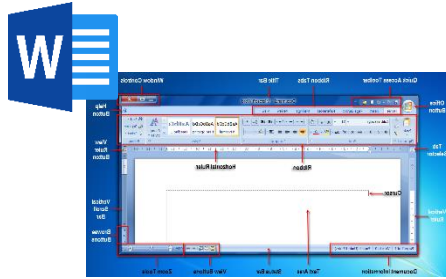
W

Window Controls

Title Bar

Ribbon Tabs

Quick Access Toolbar

Office Button

Help Button

Tab Selector

View Ruler Button

Horizontal Ruler

Ribbon

Cursor

Vertical Scroll Bar

Vertical Ruler

Browse Buttons

Zoom Tools

View Buttons

Status Bar

Text Area

Document Information